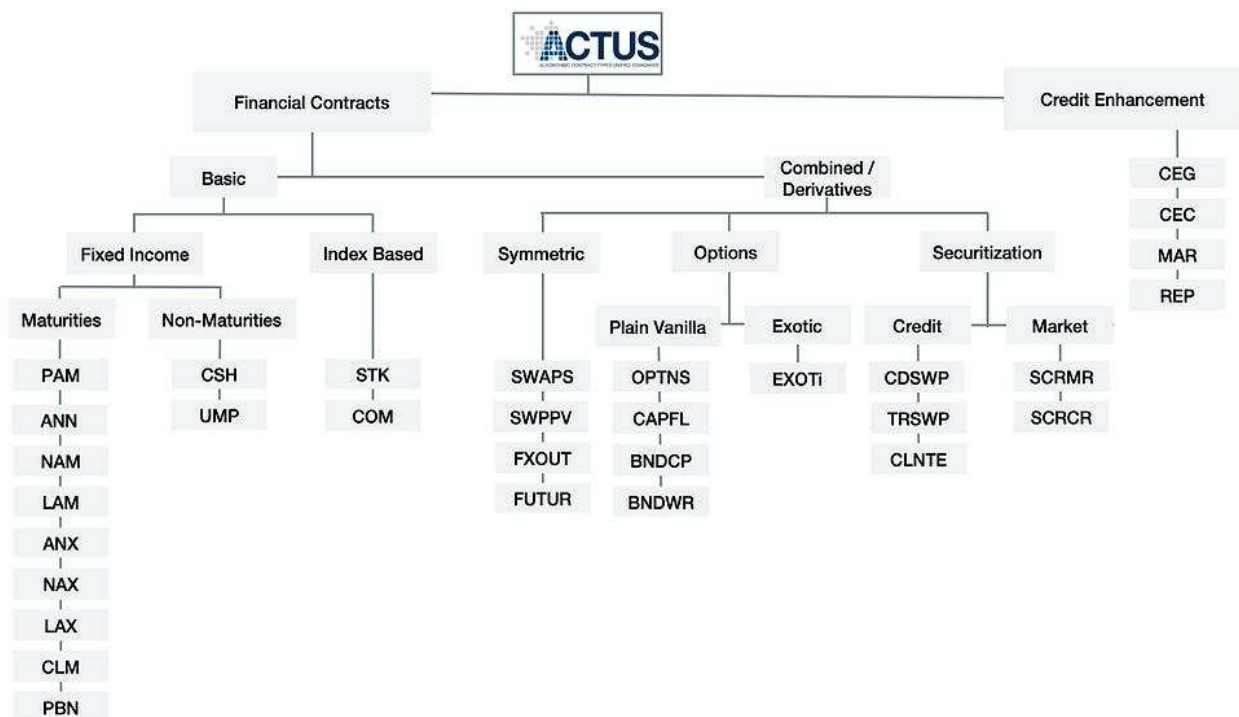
ACTUS
ALGORITHMIC CONTRACT TYPES UNIFIED STANDARDS

Financial Contracts

Credit Enhancement

CEG
CEC
MAR
REP

Basic

Combined / Derivatives

Fixed Income

Index Based

Maturities

PAM
ANN
NAM
LAM
ANX
NAX
LAX
CLM
PBN

Non-Maturities

CSH
UMP

STK
COM

Symmetric

SWAPS
SWPPV
FXOUT
FUTUR

Options

Plain Vanilla

OPTNS
CAPFL
BNDCP
BNDWR

Exotic

EXOTi

Securitization

Credit

CDSWP
TRSWP
CLNTE

Market

SCRMR
SCRCR